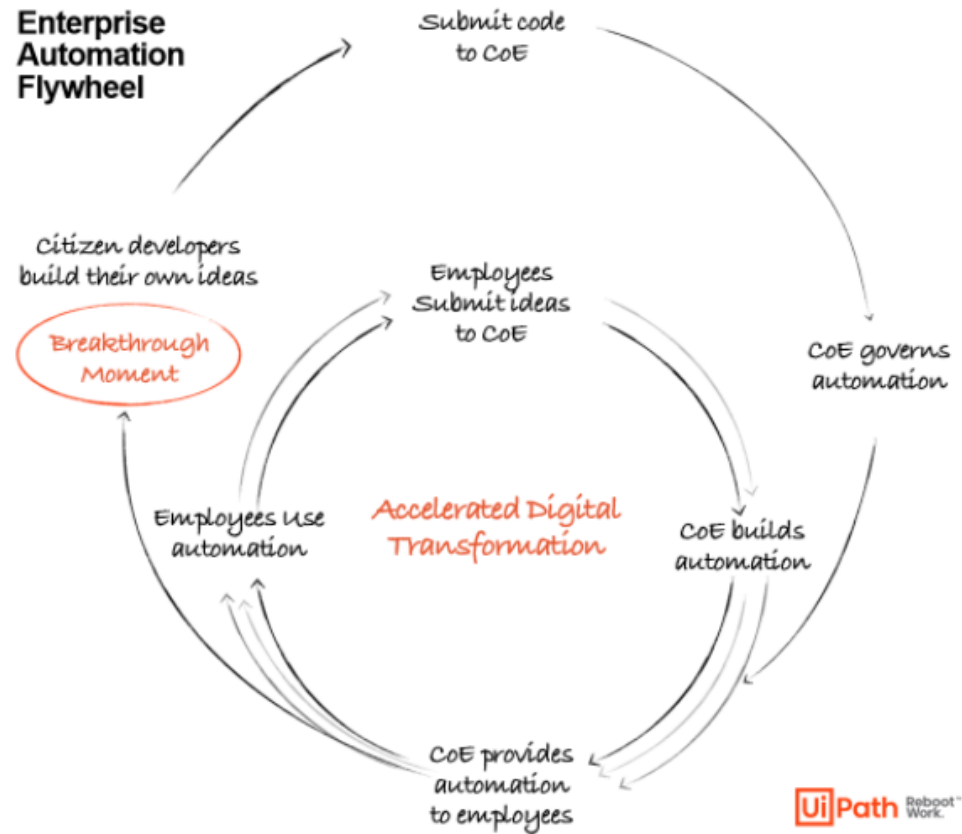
Enterprise Automation Flywheel

Submit code to CoE

Citizen developers build their own ideas

Breakthrough Moment

Employees Submit ideas to CoE

CoE governs automation

Employees Use automation

Accelerated Digital Transformation

CoE builds automation

CoE provides automation to employees

UiPath Reboot™ Work.